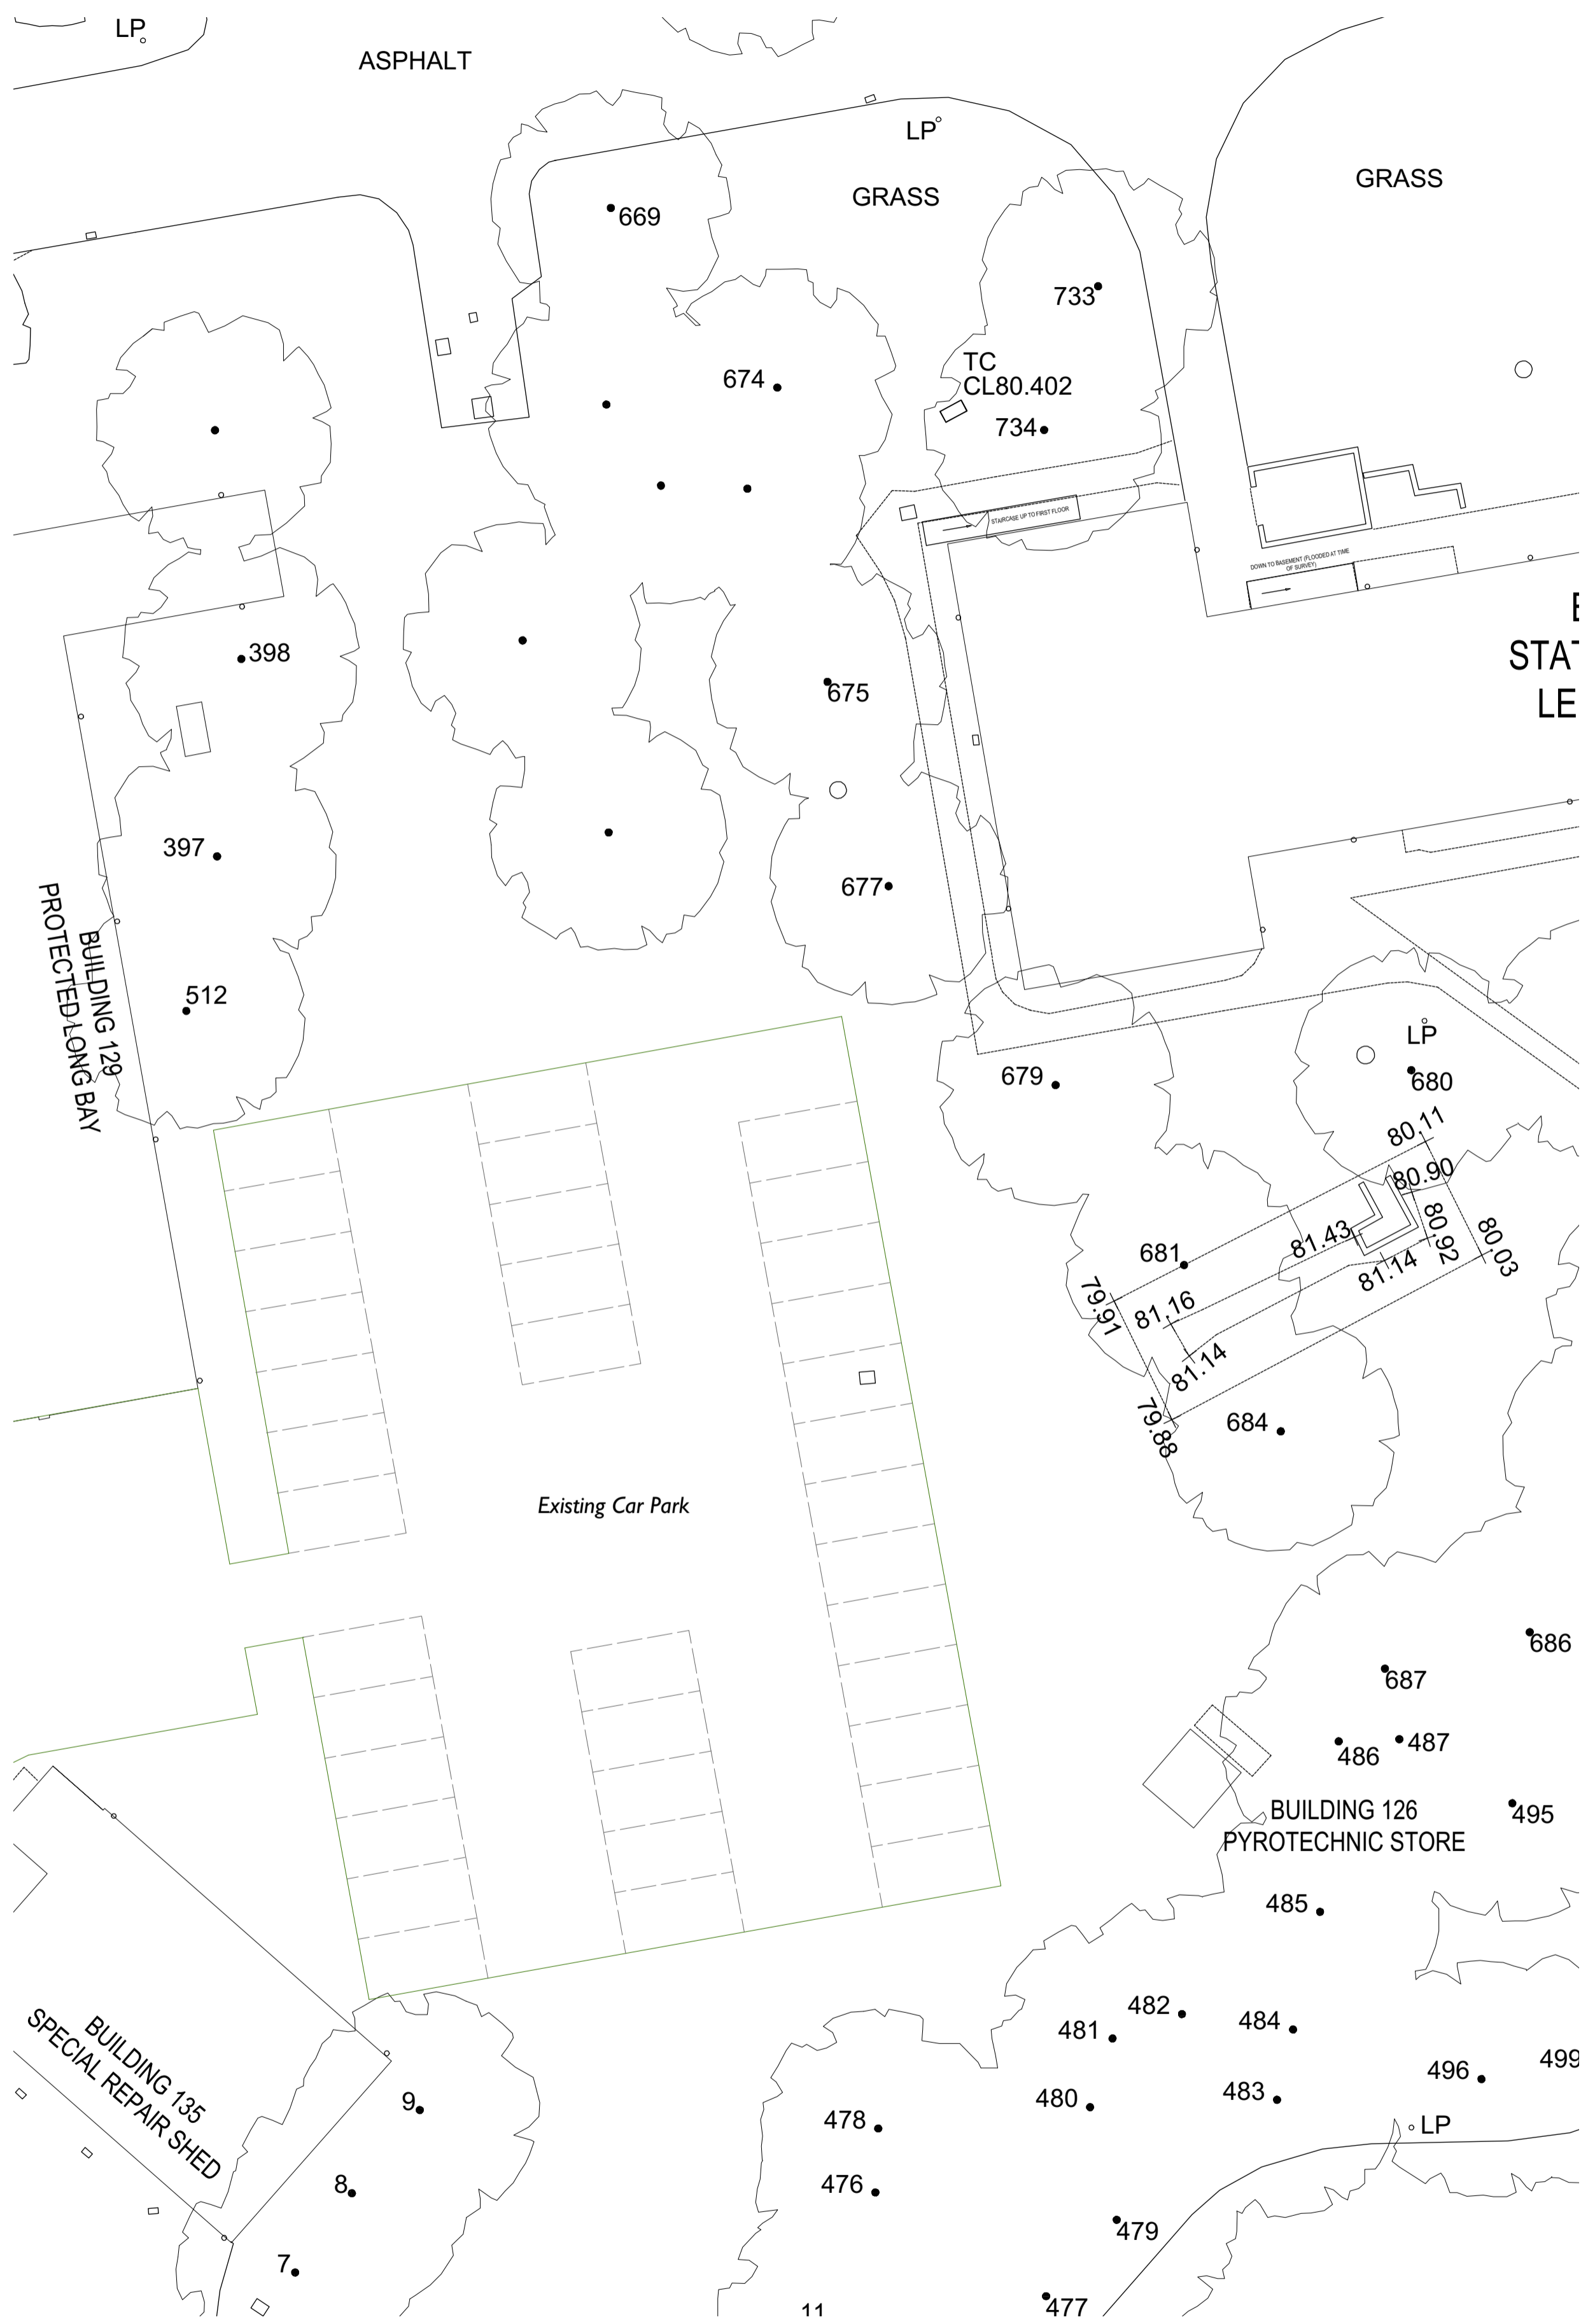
LP
ASPHALT
LP
GRASS
GRASS
669
733
674
TC
CL80.402
734
STAIRCASE UP TO FIRST FLOOR
DOWN TO BASEMENT (FLOODED AT TIME OF SURVEY)
E
STAT
LE
398
675
397
677
BUILDING 129
PROTECTED LONG BAY
512
LP
679
680
80.11
80.90
681
81.43
80.92
80.03
79.91
81.16
81.14
81.14
79.88
684
Existing Car Park
686
687
486
487
BUILDING 126
PYROTECHNIC STORE
495
485
482
484
481
BUILDING 135
SPECIAL REPAIR SHED
9
478
480
483
496
499
LP
8
476
479
7
11
477